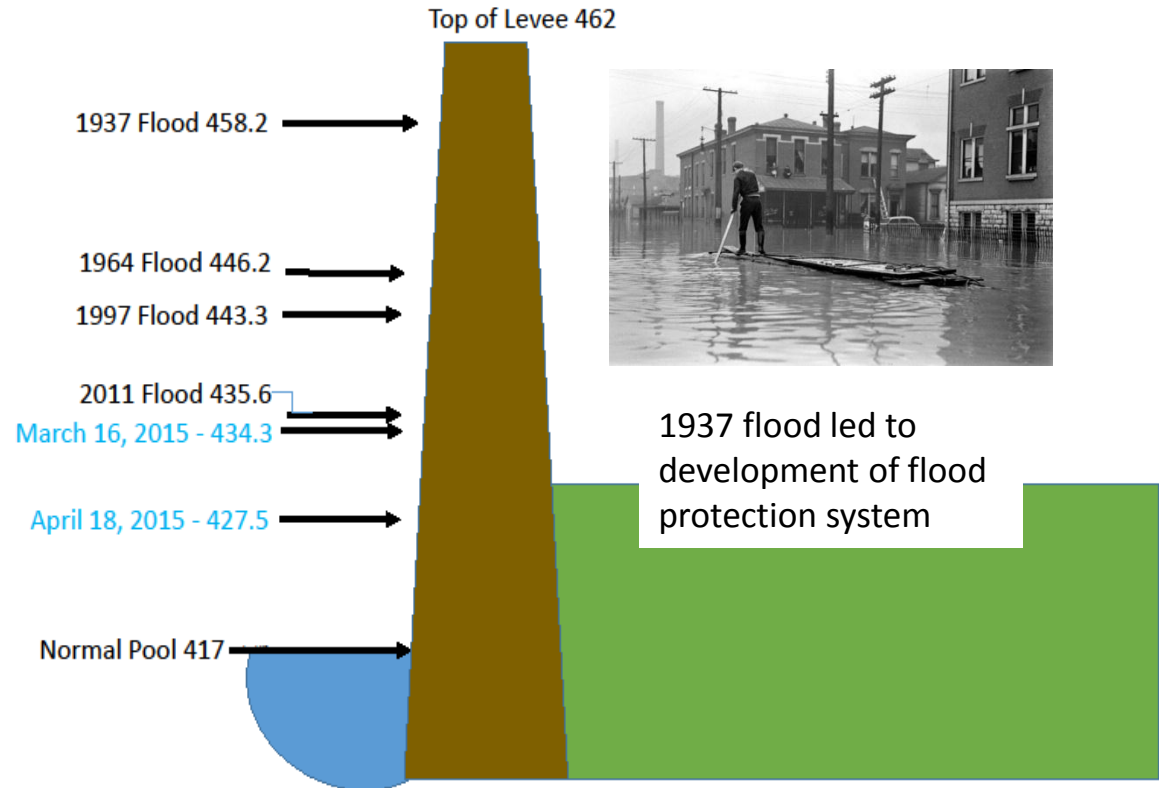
Top of Levee 462

1937 Flood 458.2

1964 Flood 446.2

1997 Flood 443.3

2011 Flood 435.6

March 16, 2015 - 434.3

April 18, 2015 - 427.5

Normal Pool 417

1937 flood led to development of flood protection system